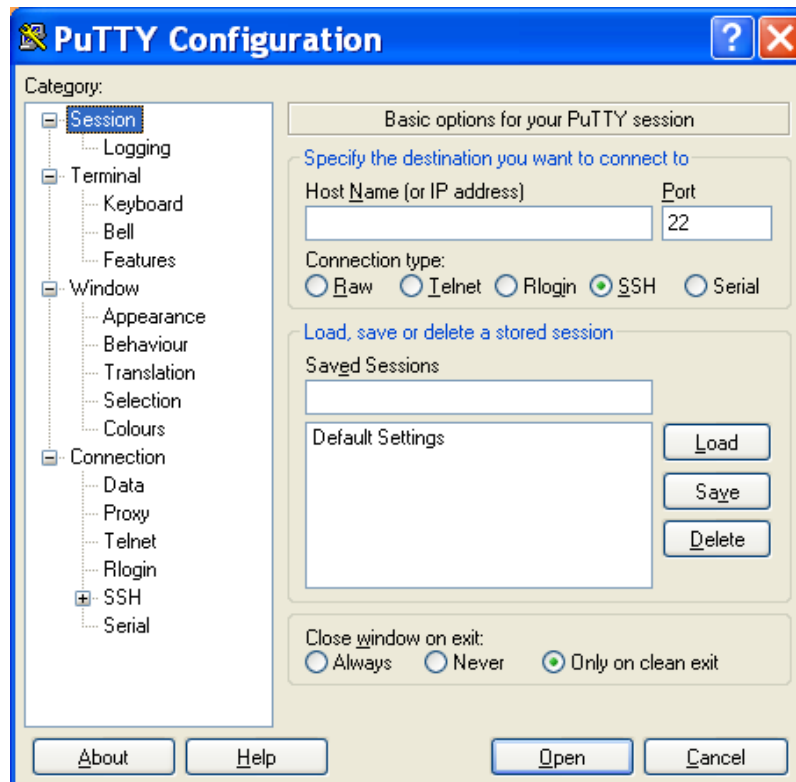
PuTTY Configuration

Category:

Session
Logging
Terminal
Keyboard
Bell
Features
Window
Appearance
Behaviour
Translation
Selection
Colours
Connection
Data
Proxy
Telnet
Rlogin
SSH
Serial

Basic options for your PuTTY session

Specify the destination you want to connect to

Host Name (or IP address)

Port

22

Connection type:

Raw Telnet Rlogin SSH Serial

Load, save or delete a stored session

Saved Sessions

Default Settings

Load

Save

Delete

Close window on exit:

Always Never Only on clean exit

About

Help

Open

Cancel